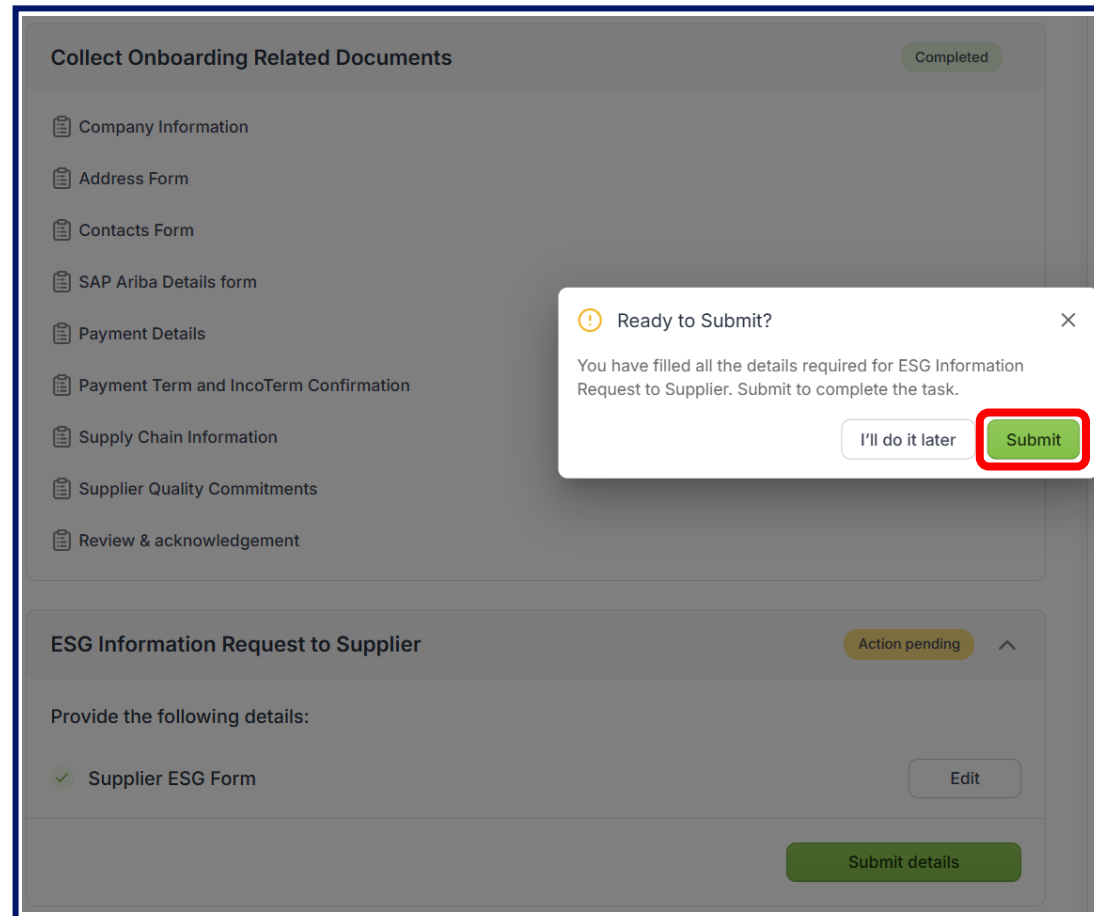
Collect Onboarding Related Documents

Completed

Company Information

Address Form

Contacts Form

SAP Ariba Details form

Payment Details

Payment Term and IncoTerm Confirmation

Supply Chain Information

Supplier Quality Commitments

Review & acknowledgement

Ready to Submit?

You have filled all the details required for ESG Information Request to Supplier. Submit to complete the task.

I'll do it later

Submit

ESG Information Request to Supplier

Action pending

Provide the following details:

Supplier ESG Form

Edit

Submit details